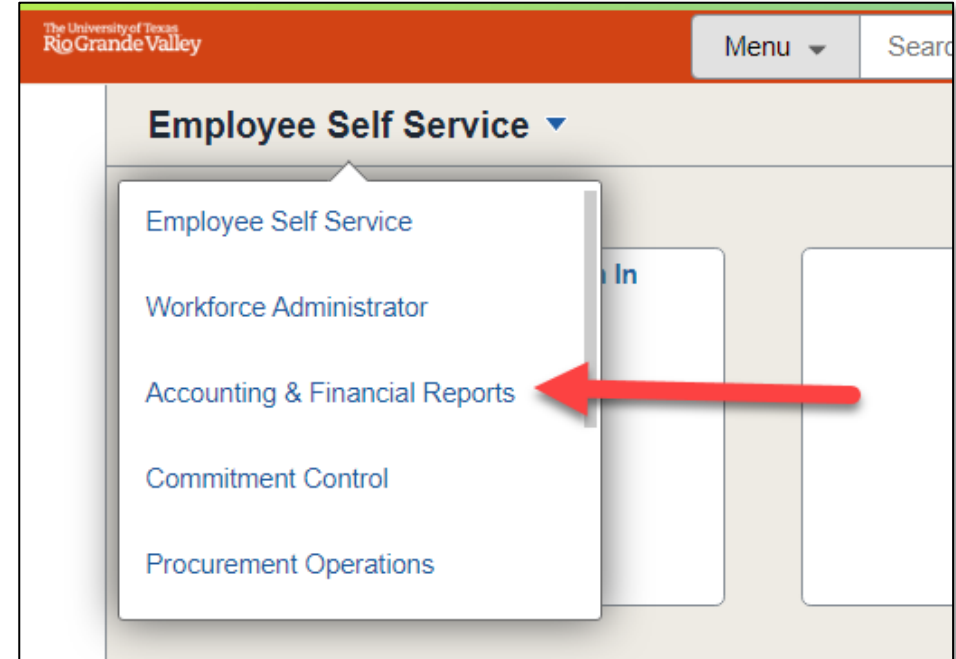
The University of Texas
Rio Grande Valley

Menu

Searc

Employee Self Service

Employee Self Service

Workforce Administrator

Accounting & Financial Reports

Commitment Control

Procurement Operations

n In